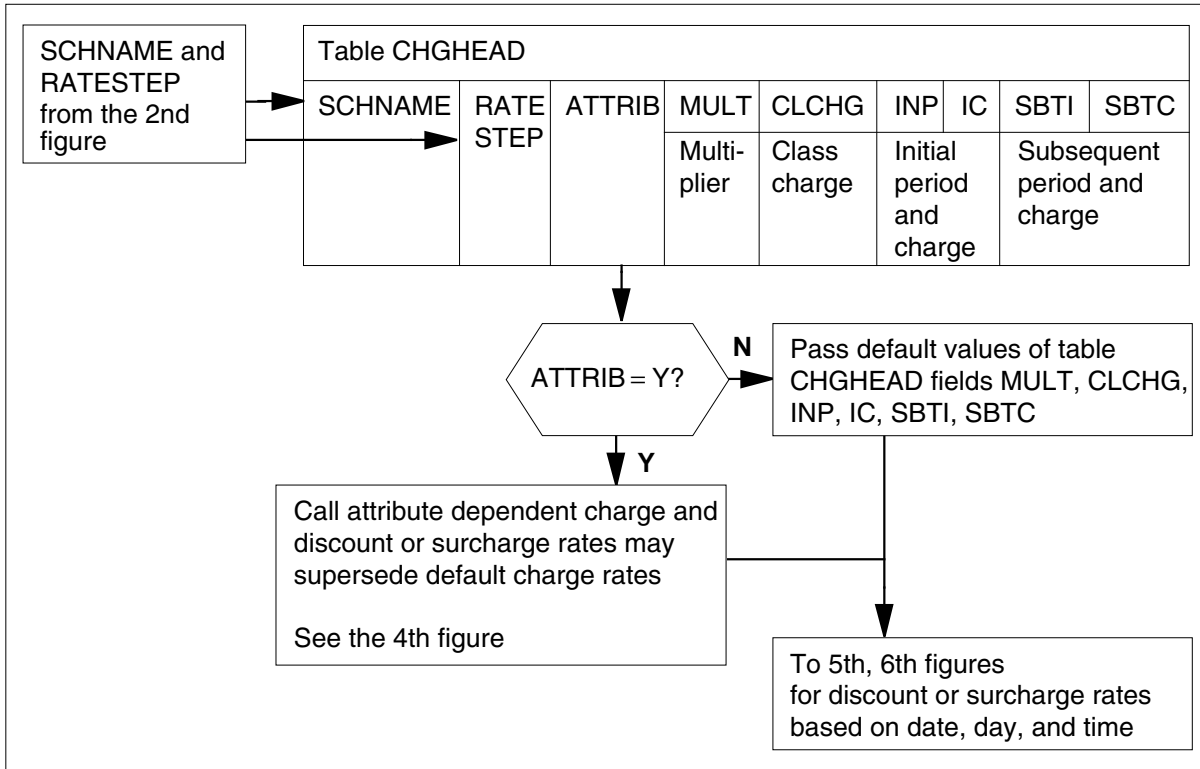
SCHNAME and RATESTEP from the 2nd figure

Table CHGHEAD

| SCHNAME | RATE STEP | ATTRIB | MULT | CLCHG | INP | IC | SBTI | SBTC |
|---|---|---|---|---|---|---|---|---|
| | | | Multiplier | Class charge | Initial period and charge | | Subsequent period and charge | |

ATTRIB = Y?

N

Pass default values of table CHGHEAD fields MULT, CLCHG, INP, IC, SBTI, SBTC

Y

Call attribute dependent charge and discount or surcharge rates may supersede default charge rates

See the 4th figure

To 5th, 6th figures for discount or surcharge rates based on date, day, and time